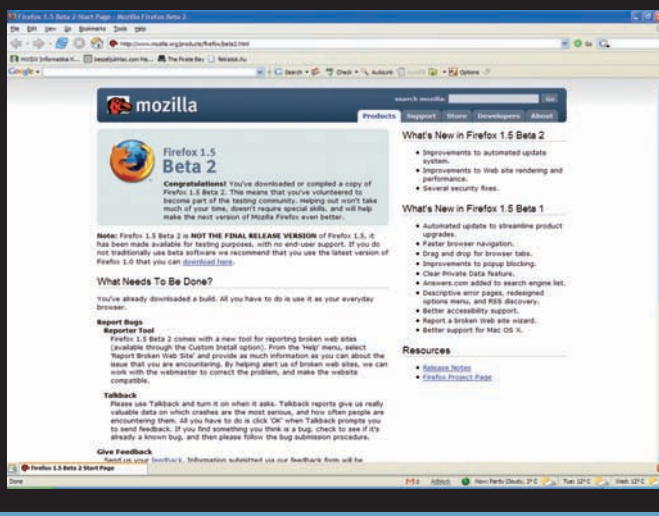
Firefox 1.5 Beta 2 Start Page - Mozilla Firefox Beta 2

File Edit View Go Bookmarks Tools Help

http://www.mozilla.org/products/firefox/beta2.html

Google

Search Check AutoLink Options

mozilla

search mozilla: Go

Products Support Store Developers About

Firefox 1.5 Beta 2

Congratulations! You've downloaded or compiled a copy of Firefox 1.5 Beta 2. This means that you've volunteered to become part of the testing community. Helping out won't take much of your time, doesn't require special skills, and will help make the next version of Mozilla Firefox even better.

Note: Firefox 1.5 Beta 2 is NOT THE FINAL RELEASE VERSION of Firefox 1.5, it has been made available for testing purposes, with no end-user support. If you do not traditionally use beta software we recommend that you use the latest version of Firefox 1.0 that you can download here.

What Needs To Be Done?

You've already downloaded a build. All you have to do is use it as your everyday browser.

Report Bugs
Reporter Tool
Firefox 1.5 Beta 2 comes with a new tool for reporting broken web sites (available through the Custom Install option). From the 'Help' menu, select 'Report Broken Web Site' and provide as much information as you can about the issue that you are encountering. By helping alert us of broken web sites, we can work with the webmaster to correct the problem, and make the website compatible.

Talkback
Please use Talkback and turn it on when it asks. Talkback reports give us really valuable data on which crashes are the most serious, and how often people are encountering them. All you have to do is click 'OK' when Talkback prompts you to send feedback. If you find something you think is a bug, check to see if it's already a known bug, and then please follow the bug submission procedure.

Give Feedback
Send us your feedback. Information submitted via our feedback form will be

What's New in Firefox 1.5 Beta 2

• Improvements to automated update system.
• Improvements to Web site rendering and performance.
• Several security fixes.

What's New in Firefox 1.5 Beta 1

• Automated update to streamline product upgrades.
• Faster browser navigation.
• Drag and drop for browser tabs.
• Improvements to popup blocking.
• Clear Private Data feature.
• Answers.com added to search engine list.
• Descriptive error pages, redesigned options menu, and RSS discovery.
• Better accessibility support.
• Report a broken Web site wizard.
• Better support for Mac OS X.

Resources

• Release Notes
• Firefox Project Page

Firefox 1.5 Beta 2 Start Page

Done

Adblock Tue: 12°C Wed: 12°C